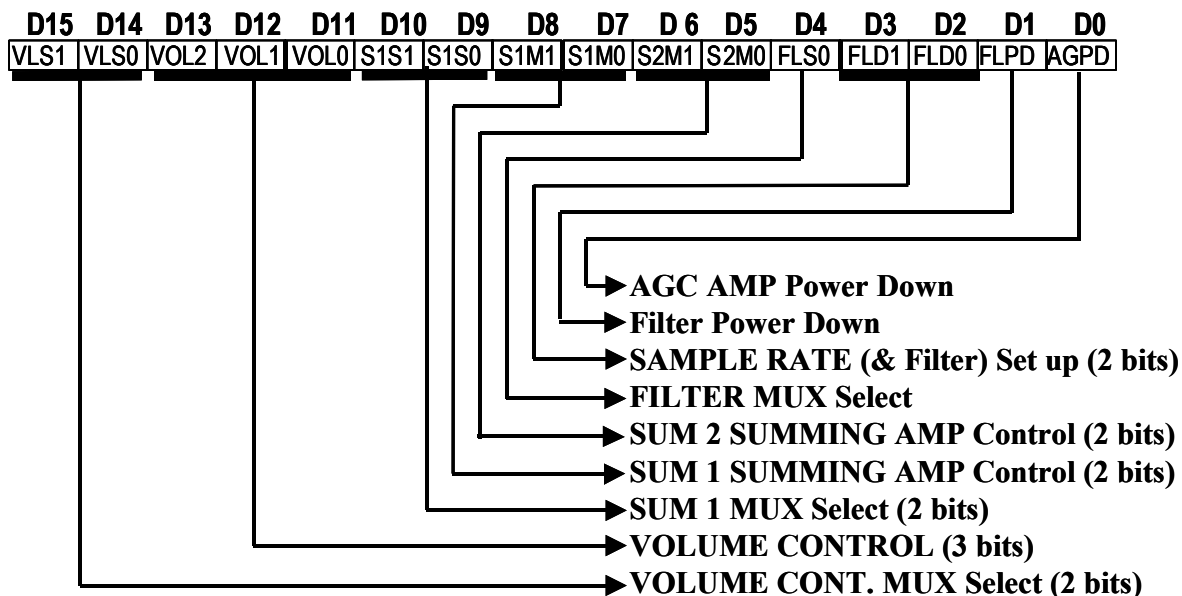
| D15 | D14 | D13 | D12 | D11 | D10 | D9 | D8 | D7 | D 6 | D5 | D4 | D3 | D2 | D1 | D0 |
|---|---|---|---|---|---|---|---|---|---|---|---|---|---|---|---|
| VLS1 | VLS0 | VOL2 | VOL1 | VOL0 | S1S1 | S1S0 | S1M1 | S1M0 | S2M1 | S2M0 | FLS0 | FLD1 | FLD0 | FLPD | AGPD |

AGC AMP Power Down
Filter Power Down
SAMPLE RATE (& Filter) Set up (2 bits)
FILTER MUX Select
SUM 2 SUMMING AMP Control (2 bits)
SUM 1 SUMMING AMP Control (2 bits)
SUM 1 MUX Select (2 bits)
VOLUME CONTROL (3 bits)
VOLUME CONT. MUX Select (2 bits)